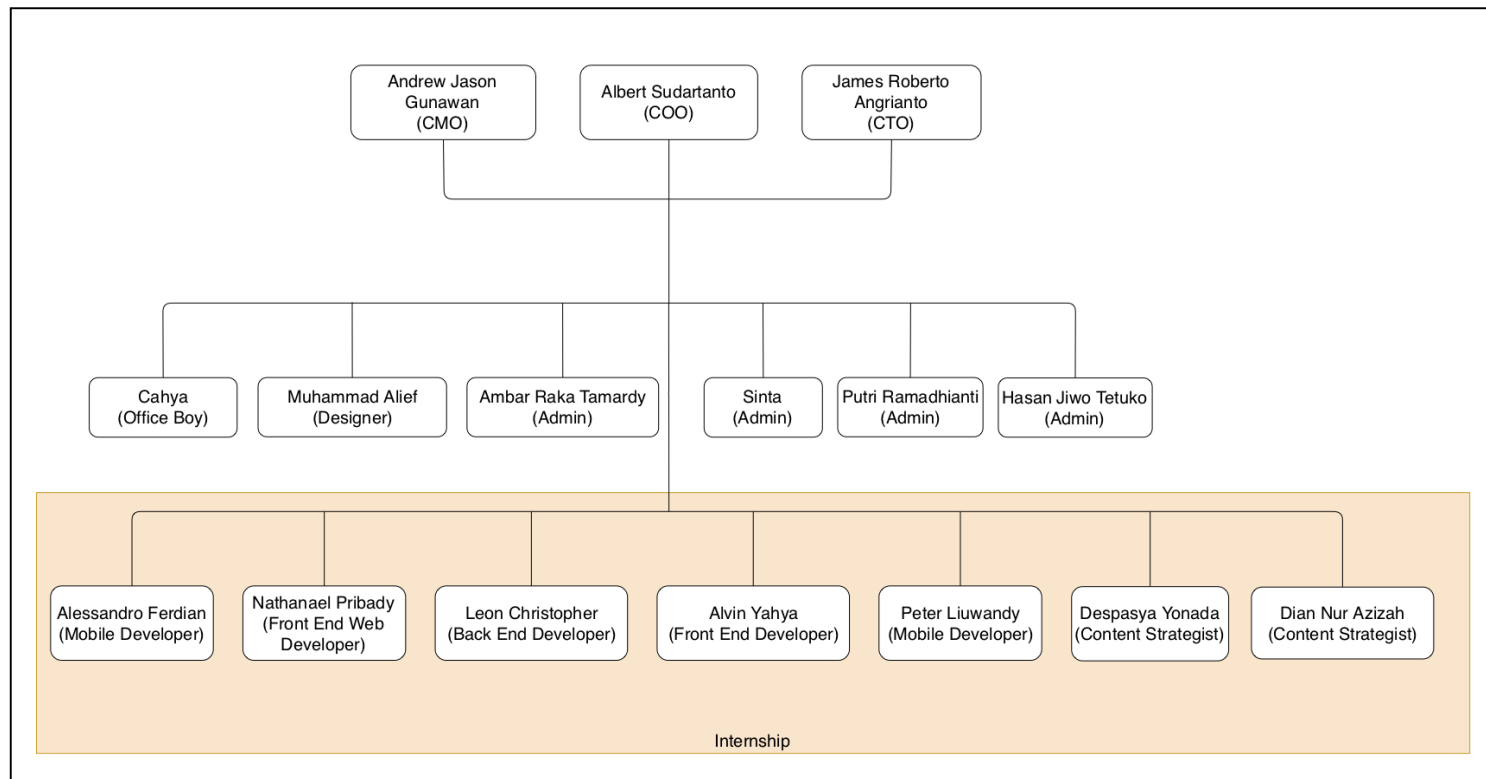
Andrew Jason Gunawan (CMO)

Albert Sudartanto (COO)

James Roberto Angrianto (CTO)

Cahya (Office Boy)

Muhammad Alief (Designer)

Ambar Raka Tamardy (Admin)

Sinta (Admin)

Putri Ramadhianti (Admin)

Hasan Jiwo Tetuko (Admin)

Alessandro Ferdian (Mobile Developer)

Nathanael Pribady (Front End Web Developer)

Leon Christopher (Back End Developer)

Alvin Yahya (Front End Developer)

Peter Liuwandy (Mobile Developer)

Despasya Yonada (Content Strategist)

Dian Nur Azizah (Content Strategist)

Internship